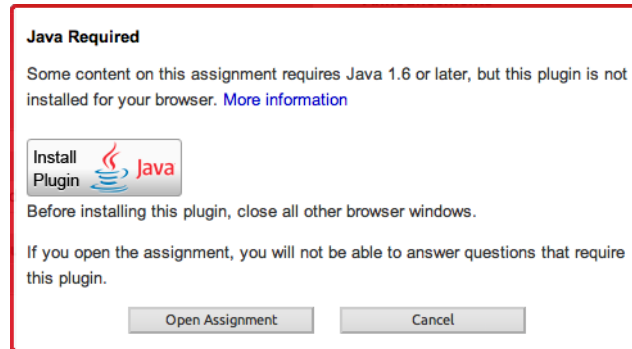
Java Required

Some content on this assignment requires Java 1.6 or later, but this plugin is not installed for your browser. More information

Install Plugin Java

Before installing this plugin, close all other browser windows.

If you open the assignment, you will not be able to answer questions that require this plugin.

Open Assignment Cancel